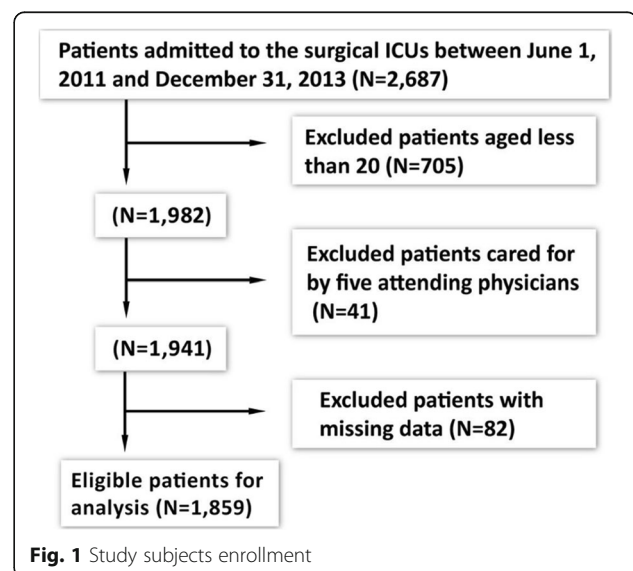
Patients admitted to the surgical ICUs between June 1, 2011 and December 31, 2013 (N=2,687)

Excluded patients aged less than 20 (N=705)

(N=1,982)

Excluded patients cared for by five attending physicians (N=41)

(N=1,941)

Excluded patients with missing data (N=82)

Eligible patients for analysis (N=1,859)

Fig. 1 Study subjects enrollment